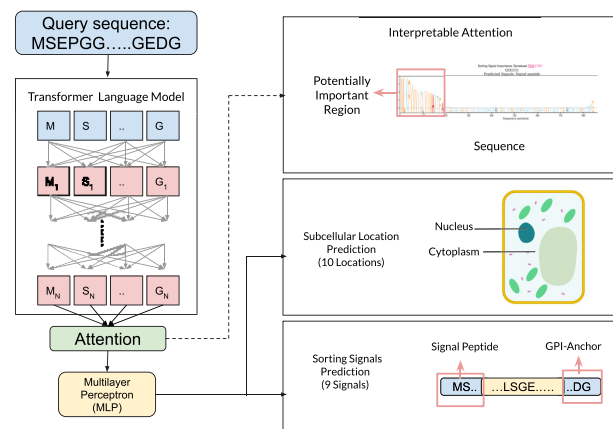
Query sequence:
MSEPGG…..GEDG

Transformer Language Model

M S .. G

$M_1$ $S_1$ .. $G_1$

$M_N$ $S_N$ .. $G_N$

Attention

Multilayer Perceptron (MLP)

Interpretable Attention

Potentially Important Region

Sorting Signal Importance. Ground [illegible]
Predicted Signals: Signal peptide

Sequence

Subcellular Location Prediction (10 Locations)

Nucleus

Cytoplasm

Sorting Signals Prediction (9 Signals)

Signal Peptide

GPI-Anchor

MS.. …LSGE….. ..DG